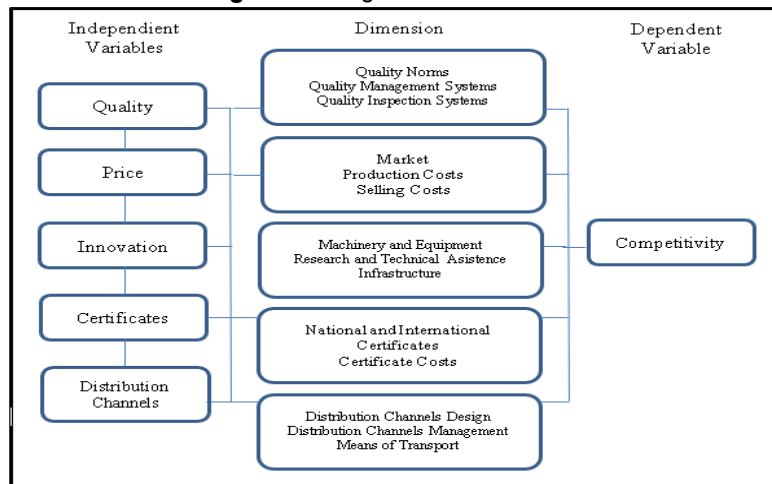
Independient Variables

Dimension

Dependent Variable

Quality

Price

Innovation

Certificates

Distribution Channels

Quality Norms
Quality Management Systems
Quality Inspection Systems

Market
Production Costs
Selling Costs

Machinery and Equipment
Research and Technical Asistence
Infrastructure

National and International Certificates
Certificate Costs

Distribution Channels Design
Distribution Channels Management
Means of Transport

Competitivity